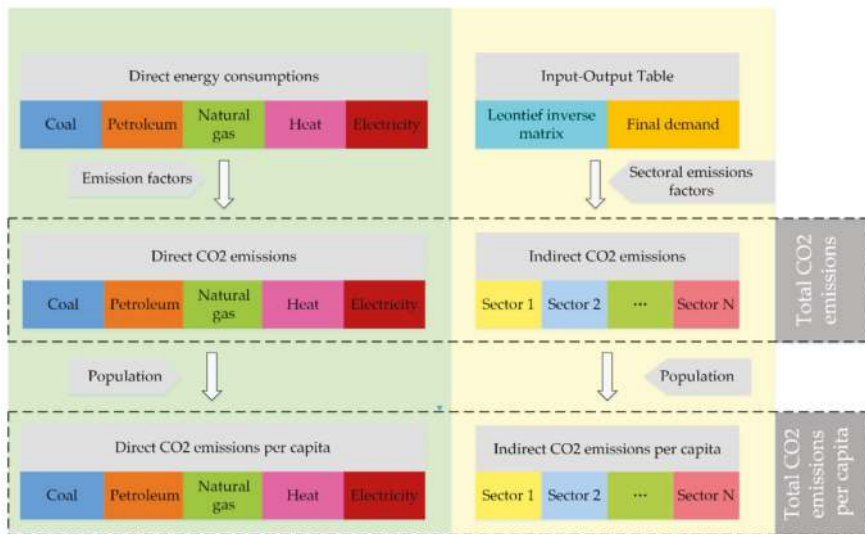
Direct energy consumptions

| Coal | Petroleum | Natural gas | Heat | Electricity |
|---|---|---|---|---|

Emission factors

Input-Output Table

| Leontief inverse matrix | Final demand |
|---|---|

Sectoral emissions factors

Direct CO2 emissions

| Coal | Petroleum | Natural gas | Heat | Electricity |
|---|---|---|---|---|

Indirect CO2 emissions

| Sector 1 | Sector 2 | ··· | Sector N |
|---|---|---|---|

Total CO2 emissions

Population

Population

Direct CO2 emissions per capita

| Coal | Petroleum | Natural gas | Heat | Electricity |
|---|---|---|---|---|

Indirect CO2 emissions per capita

| Sector 1 | Sector 2 | ··· | Sector N |
|---|---|---|---|

Total CO2 emissions per capita